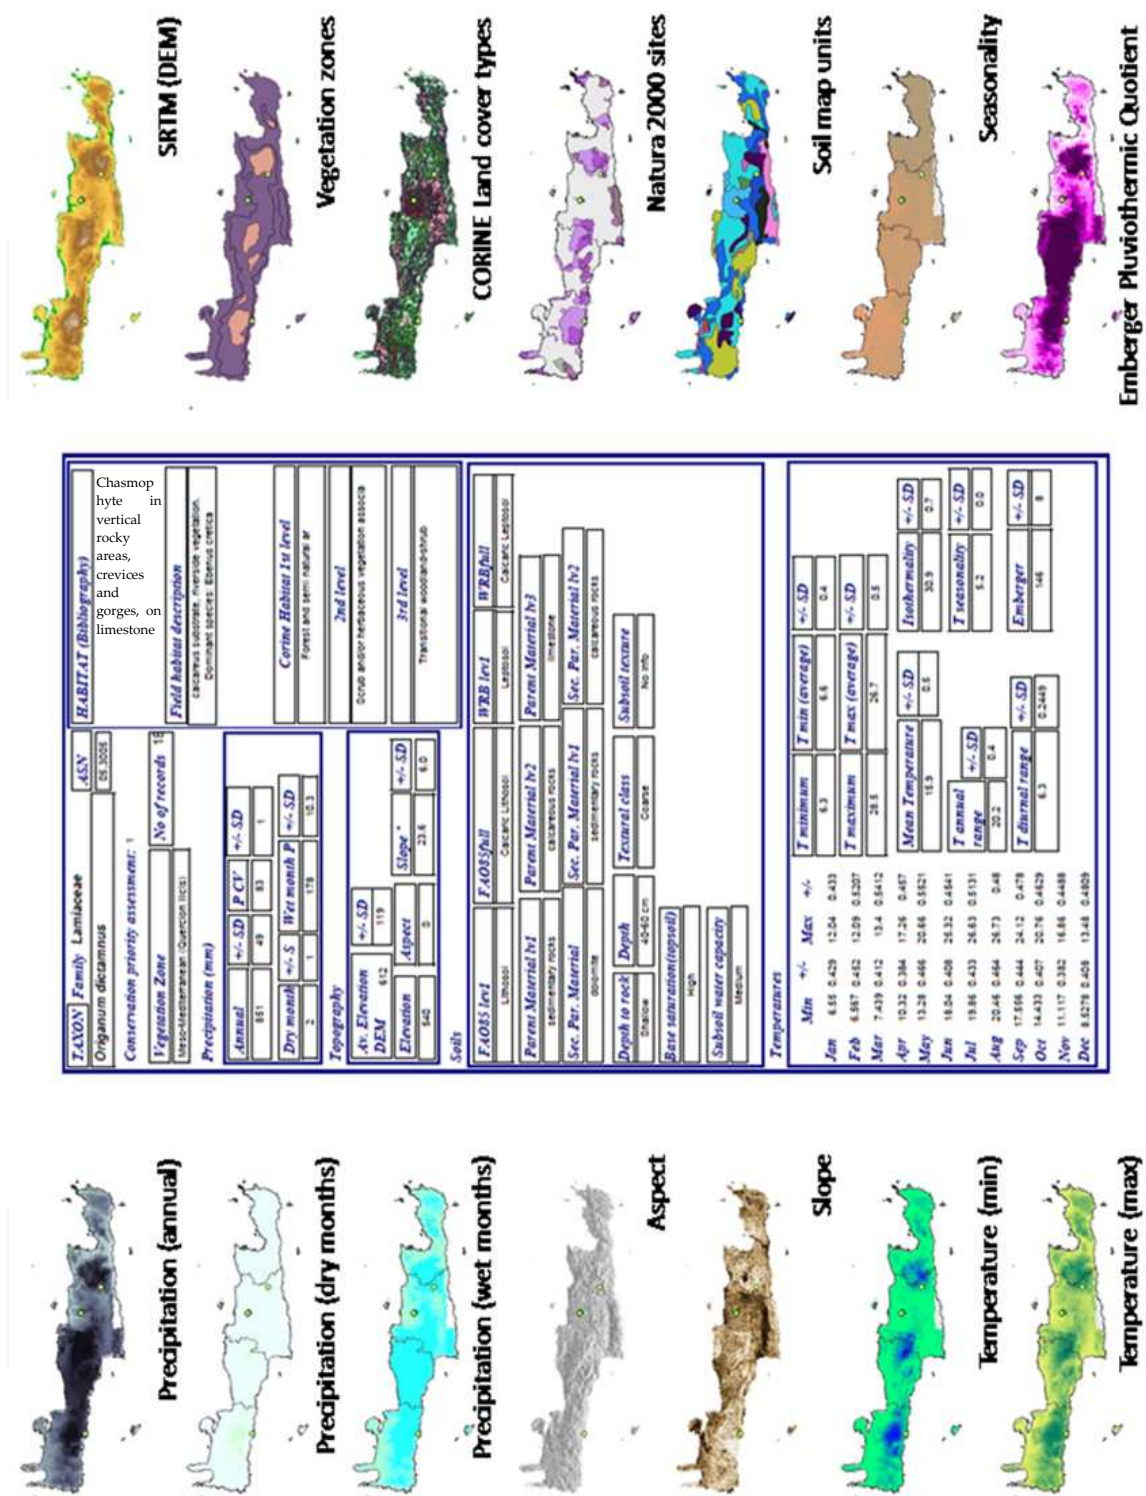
Precipitation (annual)

Precipitation (dry months)

Precipitation (wet months)

Aspect

Slope

Temperature (min)

Temperature (max)

TAXON Family Lamiaceae ASN
Origanum dictamnus 05.3005

Conservation priority assessment: 1

Vegetation Zone No of records 18
Meso-Mediterranean (Quercion ilicis)

Precipitation (mm)

| Annual | +/- SD | P CV | +/- SD |
|---|---|---|---|
| 551 | 49 | 93 | 1 |

| Dry month | +/- S | Wet month P | +/- SD |
|---|---|---|---|
| 2 | 1 | 178 | 10.3 |

Topography

| Av. Elevation DEM | 612 | +/- SD | 119 |
|---|---|---|---|

| Elevation | Aspect | Slope° | +/- SD |
|---|---|---|---|
| 540 | 0 | 23.6 | 6.0 |

HABITAT (Bibliography)
Chasmophyte in vertical rocky areas, crevices and gorges, on limestone

Field habitat description
Calcareous substrate, riverside vegetation. Dominant species: Ebenus cretica

Corine Habitat 1st level
Forest and semi natural ar

2nd level
Scrub and/or herbaceous vegetation associa

3rd level
Transitional woodland-shrub

Soils

| FAO85 levl | FAO85full | WRB levl | WRBfull |
|---|---|---|---|
| Lithosol | Calcaric Lithosol | Leptosol | Calcaric Leptosol |

| Parent Material lv1 | Parent Material lv2 | Parent Material lv3 |
|---|---|---|
| sedimentary rocks | calcareous rocks | limestone |

| Sec. Par. Material | Sec. Par. Material lv1 | Sec. Par. Material lv2 |
|---|---|---|
| dolomite | sedimentary rocks | calcareous rocks |

| Depth to rock | Depth | Textural class | Subsoil texture |
|---|---|---|---|
| Shallow | 40-60 cm | Coarse | No info |

Base saturation(topsoil)
High

Subsoil water capacity
Medium

Temperatures

| | Min | +/- | Max | +/- |
|---|---|---|---|---|
| Jan | 6.56 | 0.429 | 12.04 | 0.43 |
| Feb | 6.567 | 0.452 | 12.09 | 0.5207 |
| Mar | 7.439 | 0.412 | 13.4 | 0.5412 |
| Apr | 10.32 | 0.384 | 17.26 | 0.457 |
| May | 13.29 | 0.466 | 20.66 | 0.5621 |
| Jun | 18.04 | 0.408 | 25.32 | 0.4641 |
| Jul | 19.86 | 0.433 | 26.63 | 0.5131 |
| Aug | 20.46 | 0.464 | 26.73 | 0.48 |
| Sep | 17.556 | 0.444 | 24.12 | 0.478 |
| Oct | 14.433 | 0.407 | 20.76 | 0.4629 |
| Nov | 11.117 | 0.382 | 16.86 | 0.4488 |
| Dec | 8.5279 | 0.406 | 13.48 | 0.4809 |

| T minimum | T min (average) | +/- SD |
|---|---|---|
| 6.3 | 6.6 | 0.4 |

| T maximum | T max (average) | +/- SD |
|---|---|---|
| 28.5 | 26.7 | 0.5 |

| Mean Temperature | +/- SD | Isothermality | +/- SD |
|---|---|---|---|
| 15.9 | 0.5 | 30.9 | 0.7 |

| T annual range | +/- SD | T seasonality | +/- SD |
|---|---|---|---|
| 20.2 | 0.4 | 5.2 | 0.0 |

| T diurnal range | +/- SD | Emberger | +/- SD |
|---|---|---|---|
| 6.3 | 0.2449 | 146 | 8 |

SRTM (DEM)

Vegetation zones

CORINE Land cover types

Natura 2000 sites

Soil map units

Seasonality

Emberger Pluviothermic Quotient